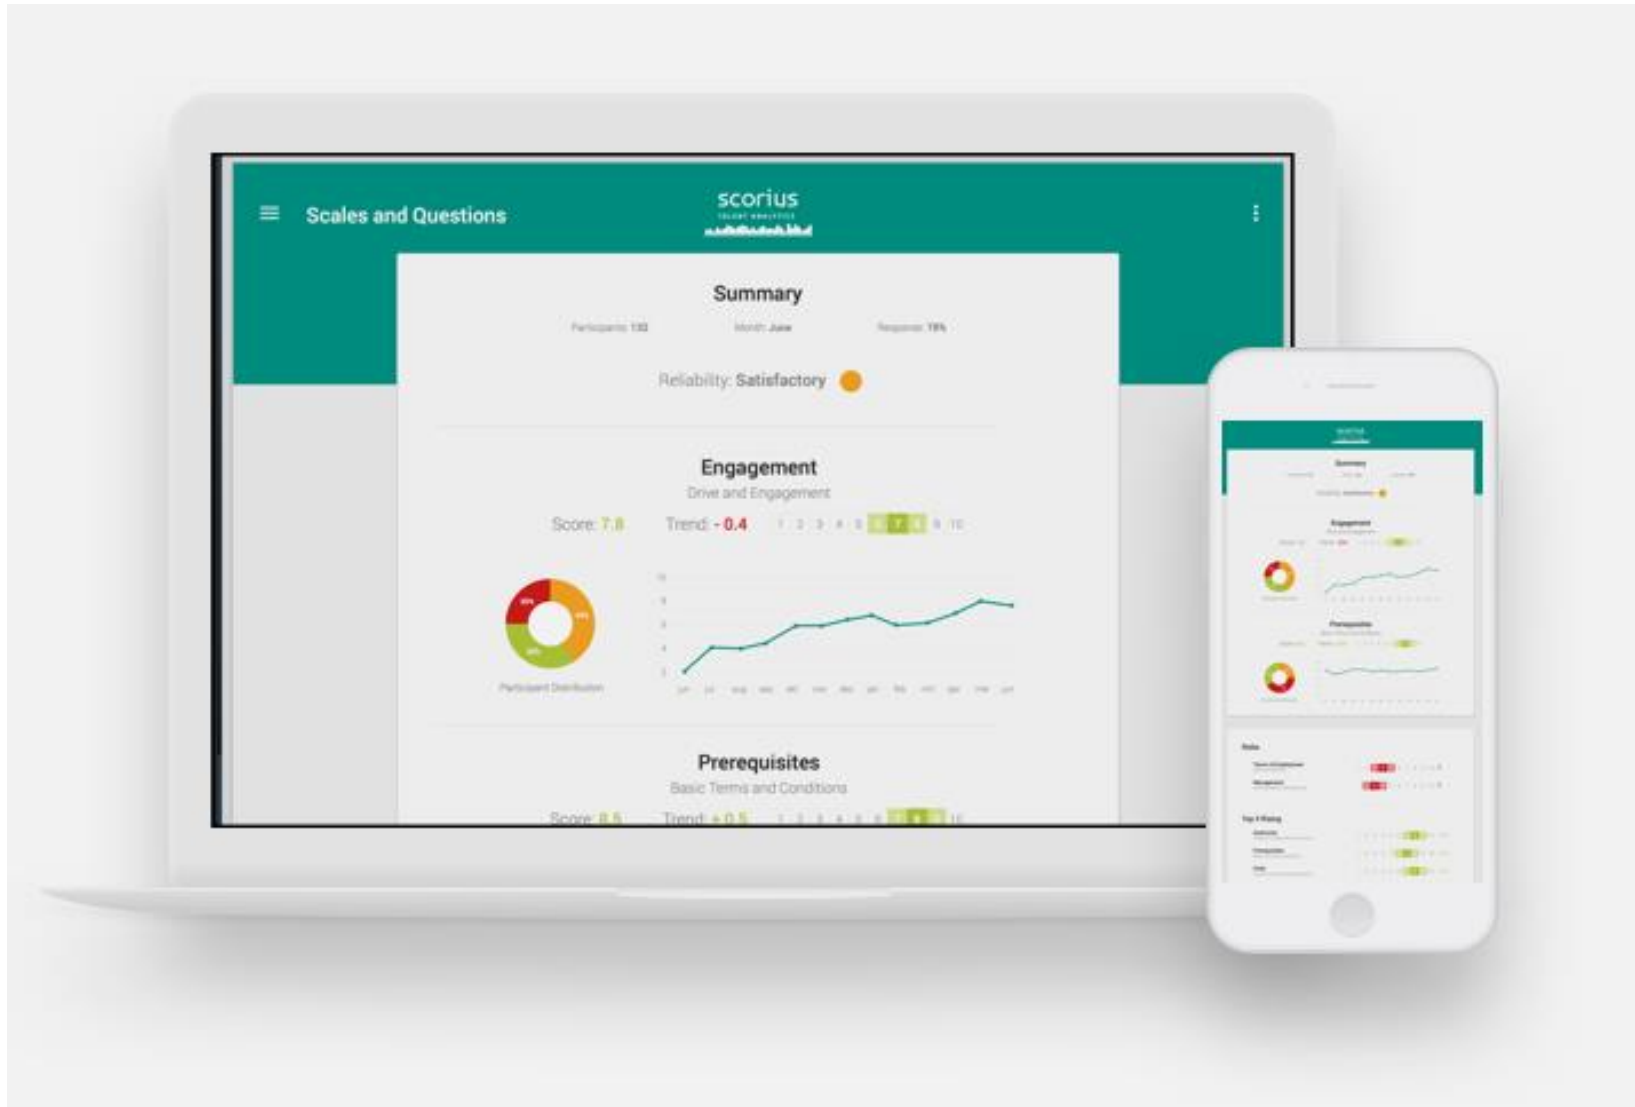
Scales and Questions

scorius
TALENT ANALYTICS

Summary

Participants: 132    Month: June    Response: 78%

Reliability: Satisfactory

Engagement
Drive and Engagement

Score: 7.8    Trend: - 0.4    1 2 3 4 5 6 7 8 9 10

Participant Distribution

Prerequisites
Basic Terms and Conditions

Score: 8.5    Trend: + 0.5    1 2 3 4 5 6 7 8 9 10